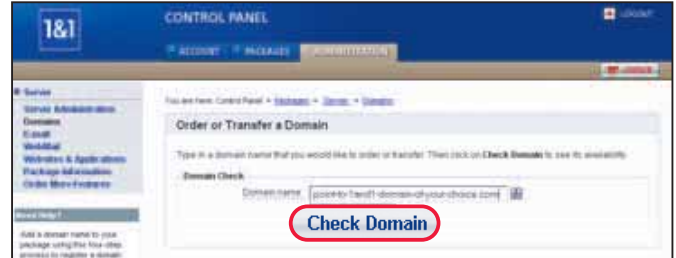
1&1

CONTROL PANEL

LOGOUT

ACCOUNT

PACKAGES

ADMINISTRATION

Server

Server Administration

Domains

E-mail

WebMail

Websites & Applications

Package Information

Order More Features

Need Help?

Add a domain name to your package using this four-step process to register a domain

You are here: Control Panel > Packages > Server > Domains

Order or Transfer a Domain

Type in a domain name that you would like to order or transfer. Then click on Check Domain to see its availability.

Domain Check

Domain name point-to-1and1-domain-of-your-choice.com

Check Domain